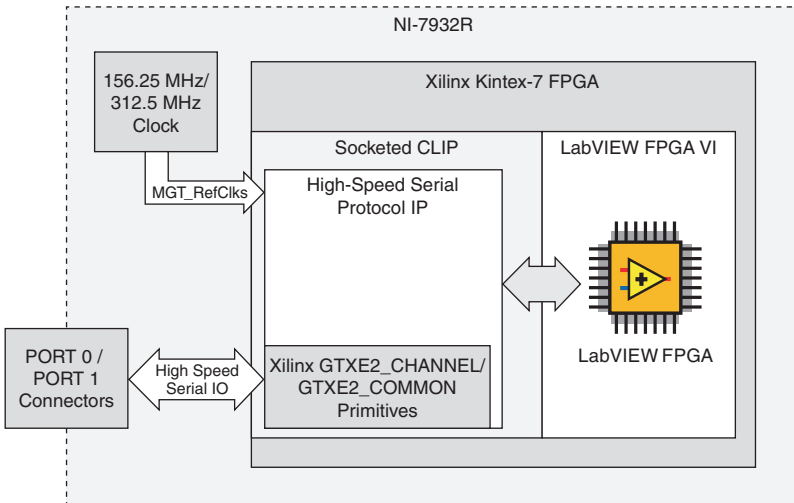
NI-7932R

156.25 MHz/ 312.5 MHz Clock

Xilinx Kintex-7 FPGA

Socketed CLIP

LabVIEW FPGA VI

MGT_RefClks

High-Speed Serial Protocol IP

LabVIEW FPGA

PORT 0 / PORT 1 Connectors

High Speed Serial IO

Xilinx GTXE2_CHANNEL/ GTXE2_COMMON Primitives